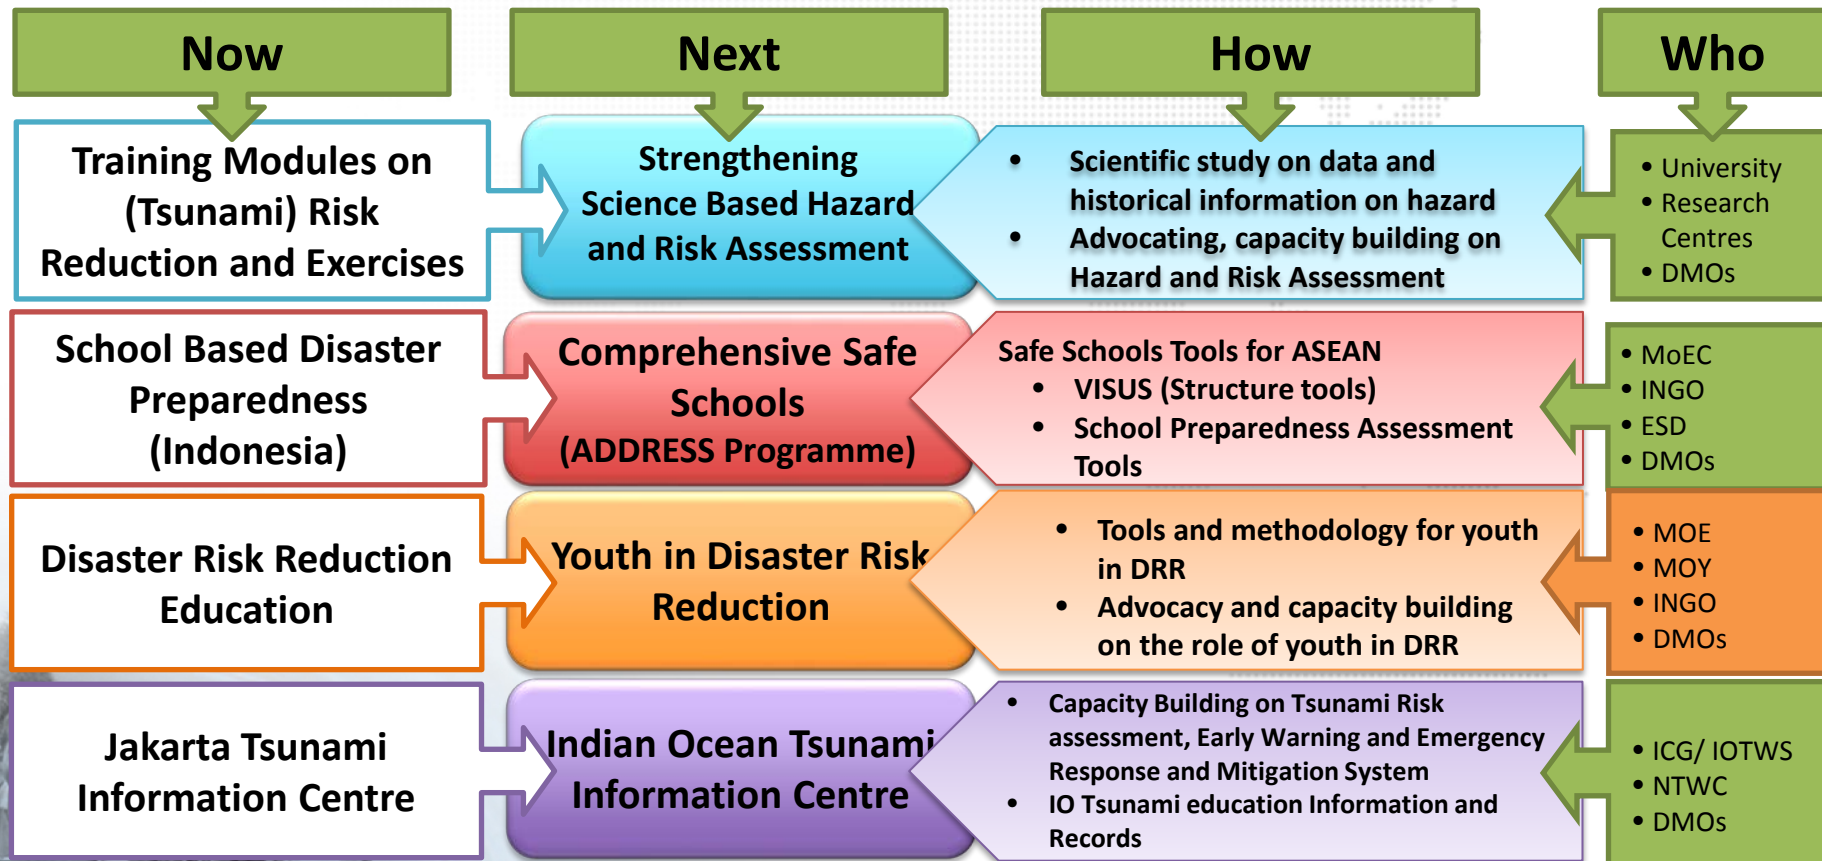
Now

Next

How

Who

Training Modules on (Tsunami) Risk Reduction and Exercises

Strengthening Science Based Hazard and Risk Assessment

- Scientific study on data and historical information on hazard
- Advocating, capacity building on Hazard and Risk Assessment

- University
- Research Centres
- DMOs

School Based Disaster Preparedness (Indonesia)

Comprehensive Safe Schools (ADDRESS Programme)

Safe Schools Tools for ASEAN
- VISUS (Structure tools)
- School Preparedness Assessment Tools

- MoEC
- INGO
- ESD
- DMOs

Disaster Risk Reduction Education

Youth in Disaster Risk Reduction

- Tools and methodology for youth in DRR
- Advocacy and capacity building on the role of youth in DRR

- MOE
- MOY
- INGO
- DMOs

Jakarta Tsunami Information Centre

Indian Ocean Tsunami Information Centre

- Capacity Building on Tsunami Risk assessment, Early Warning and Emergency Response and Mitigation System
- IO Tsunami education Information and Records

- ICG/ IOTWS
- NTWC
- DMOs